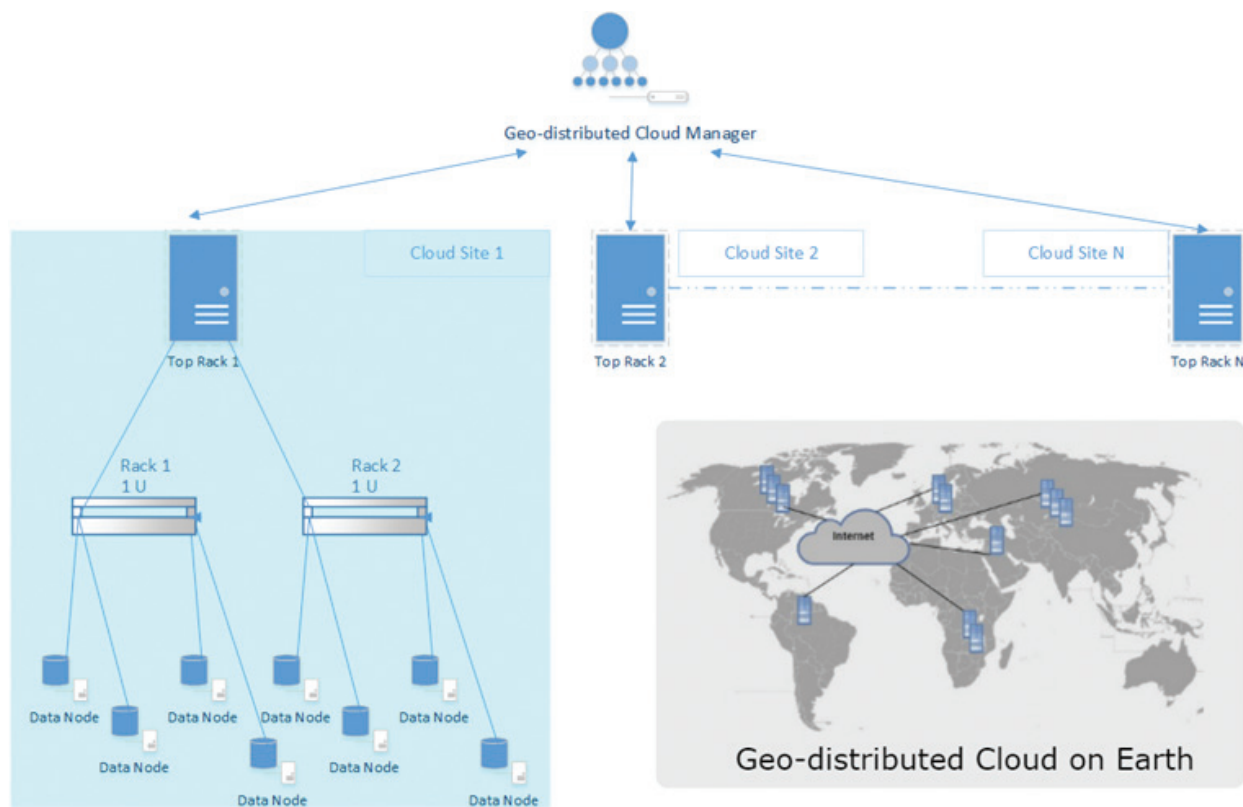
Geo-distributed Cloud Manager

Cloud Site 1

Cloud Site 2

Cloud Site N

Top Rack 1

Top Rack 2

Top Rack N

Rack 1
1 U

Rack 2
1 U

Data Node

Data Node

Data Node

Data Node

Data Node

Data Node

Data Node

Data Node

Data Node

Data Node

Internet

Geo-distributed Cloud on Earth